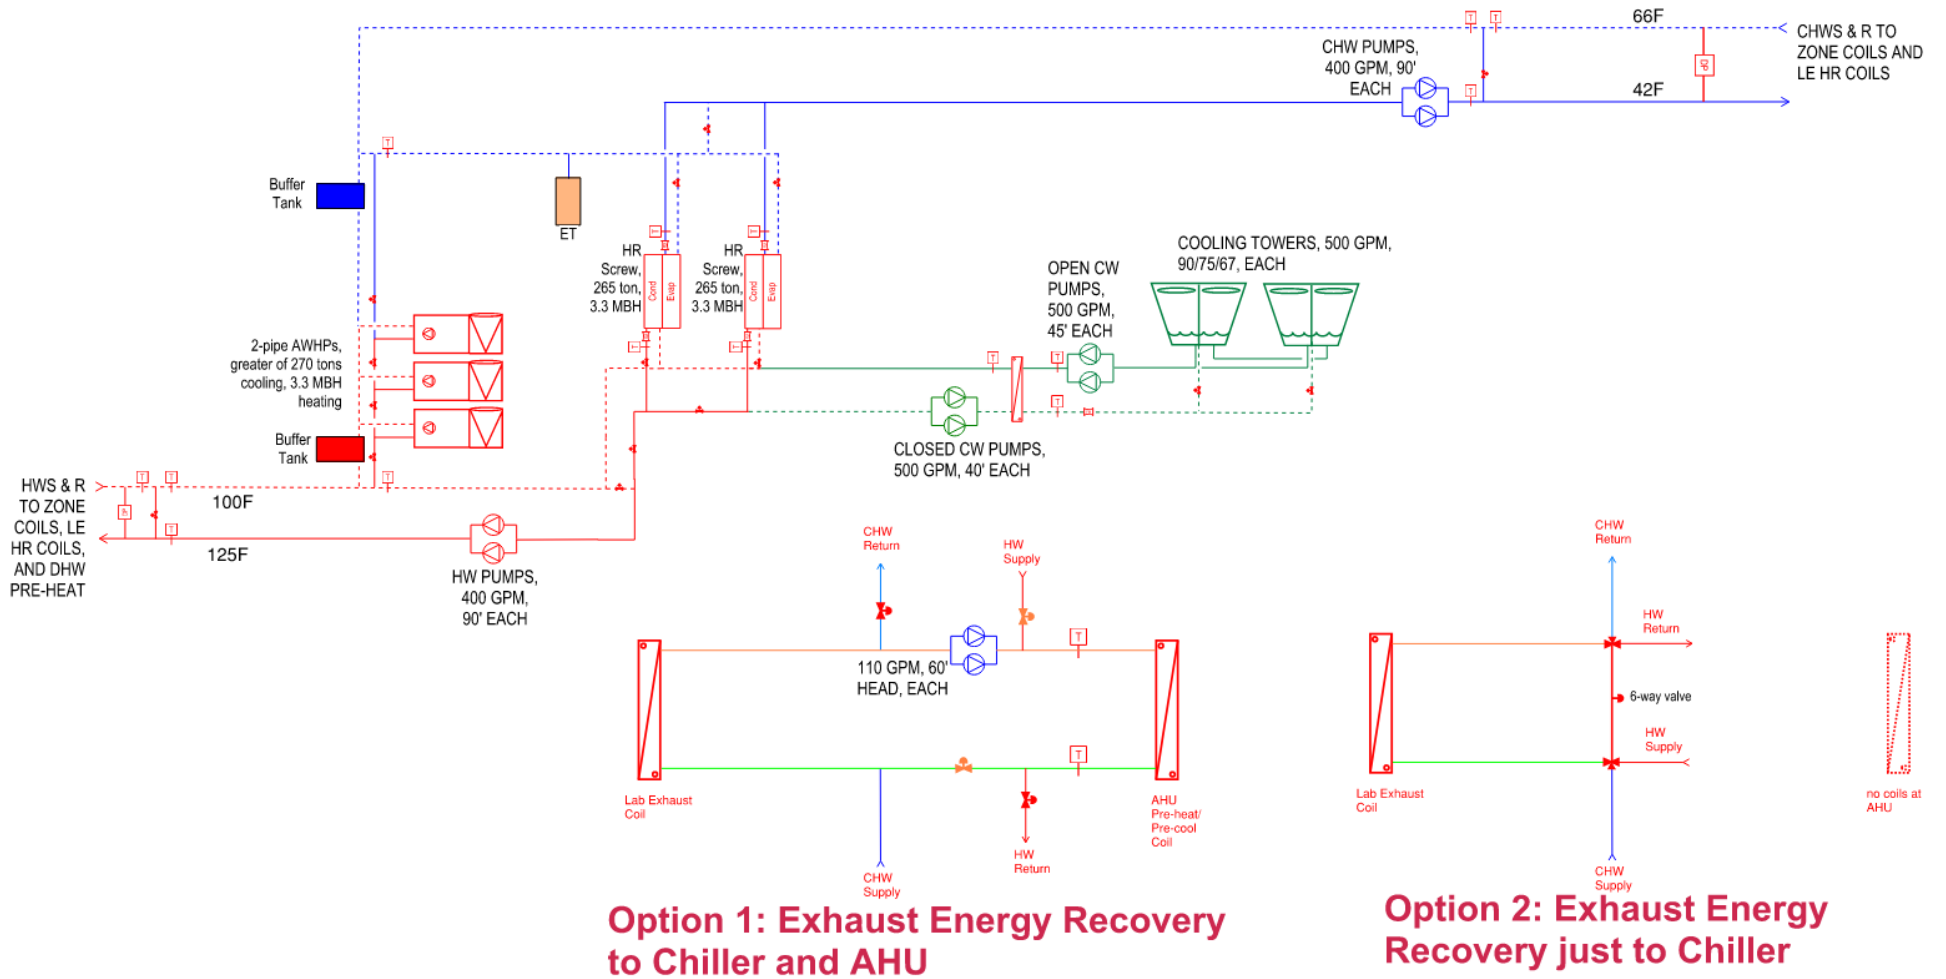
66F

CHWS & R TO ZONE COILS AND LE HR COILS

CHW PUMPS, 400 GPM, 90' EACH

42F

Buffer Tank

ET

HR Screw, 265 ton, 3.3 MBH

Cond

Evap

HR Screw, 265 ton, 3.3 MBH

Cond

Evap

COOLING TOWERS, 500 GPM, 90/75/67, EACH

OPEN CW PUMPS, 500 GPM, 45' EACH

2-pipe AWHPs, greater of 270 tons cooling, 3.3 MBH heating

Buffer Tank

CLOSED CW PUMPS, 500 GPM, 40' EACH

HWS & R TO ZONE COILS, LE HR COILS, AND DHW PRE-HEAT

100F

125F

HW PUMPS, 400 GPM, 90' EACH

CHW Return

HW Supply

110 GPM, 60' HEAD, EACH

Lab Exhaust Coil

AHU Pre-heat/ Pre-cool Coil

CHW Supply

HW Return

CHW Return

HW Return

6-way valve

HW Supply

Lab Exhaust Coil

CHW Supply

no coils at AHU

Option 1: Exhaust Energy Recovery to Chiller and AHU

Option 2: Exhaust Energy Recovery just to Chiller